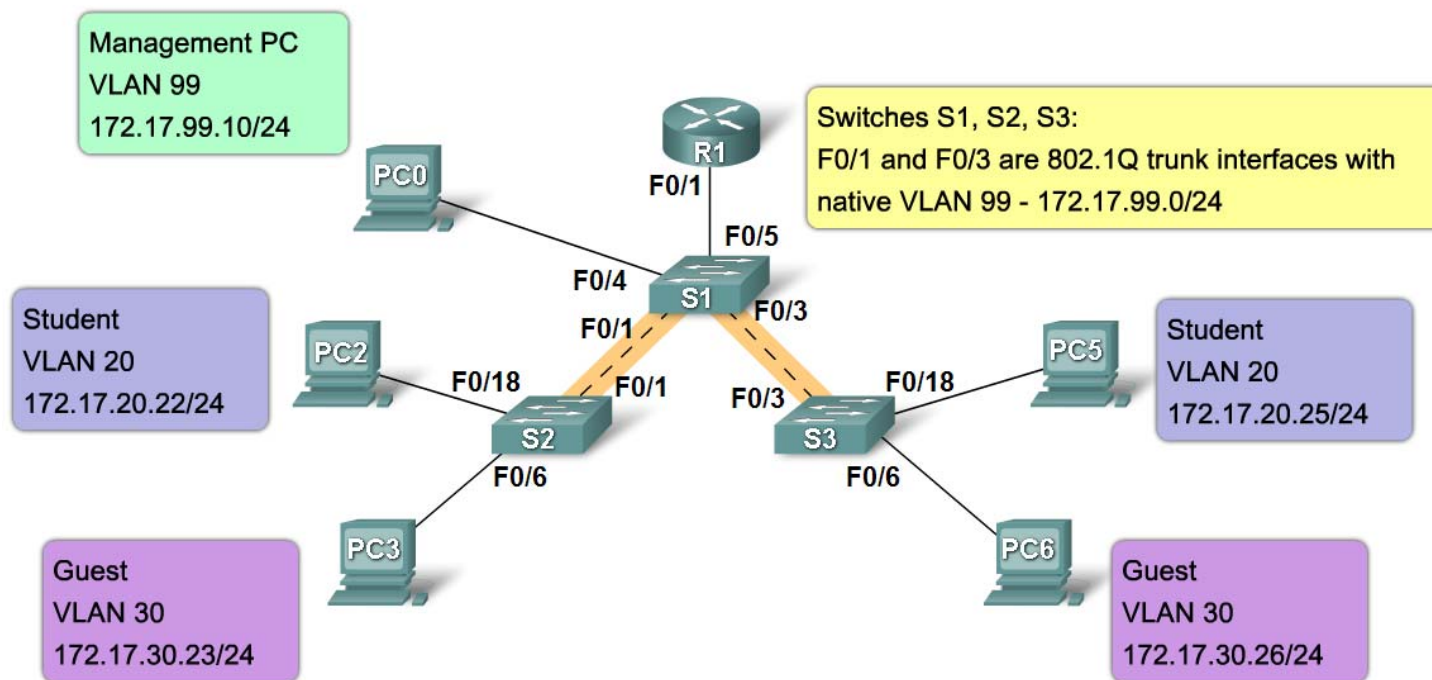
Management PC
VLAN 99
172.17.99.10/24

R1
F0/1

Switches S1, S2, S3:
F0/1 and F0/3 are 802.1Q trunk interfaces with native VLAN 99 - 172.17.99.0/24

PC0
F0/5
F0/4
S1
F0/1
F0/3

Student
VLAN 20
172.17.20.22/24

PC2
F0/18
F0/1
F0/3
F0/18
PC5

Student
VLAN 20
172.17.20.25/24

S2
S3
F0/6
F0/6

PC3
PC6

Guest
VLAN 30
172.17.30.23/24

Guest
VLAN 30
172.17.30.26/24